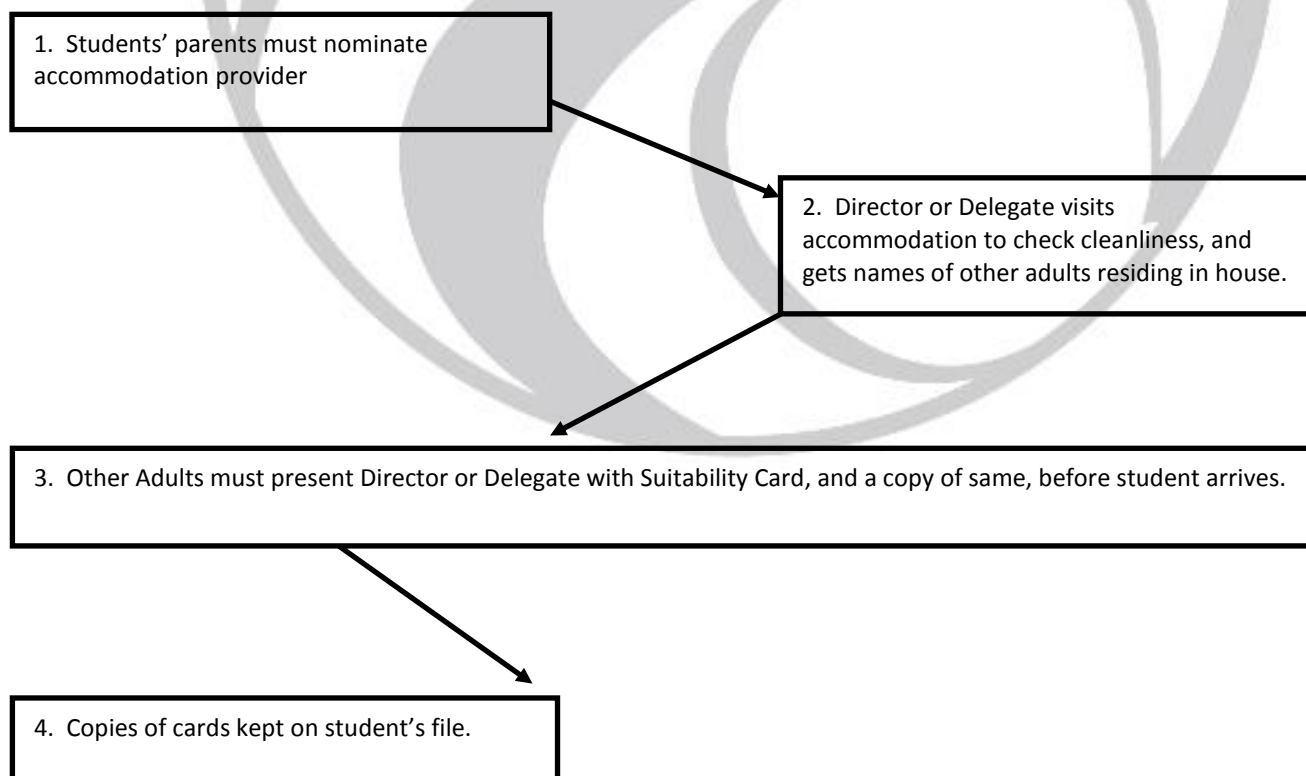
1. Students’ parents must nominate accommodation provider

2. Director or Delegate visits accommodation to check cleanliness, and gets names of other adults residing in house.

3. Other Adults must present Director or Delegate with Suitability Card, and a copy of same, before student arrives.

4. Copies of cards kept on student’s file.